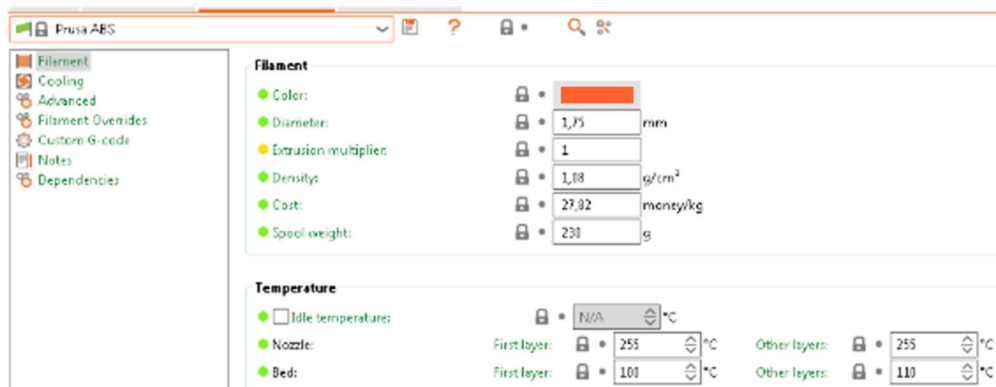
Prusa ABS

?

Filament
Cooling
Advanced
Filament Overrides
Custom G-code
Notes
Dependencies

Filament

Color:

Diameter: 1,75 mm

Extrusion multiplier: 1

Density: 1,08 g/cm$^3$

Cost: 27,82 money/kg

Spool weight: 230 g

Temperature

Idle temperature: N/A °C

Nozzle: First layer: 255 °C Other layers: 255 °C

Bed: First layer: 100 °C Other layers: 110 °C